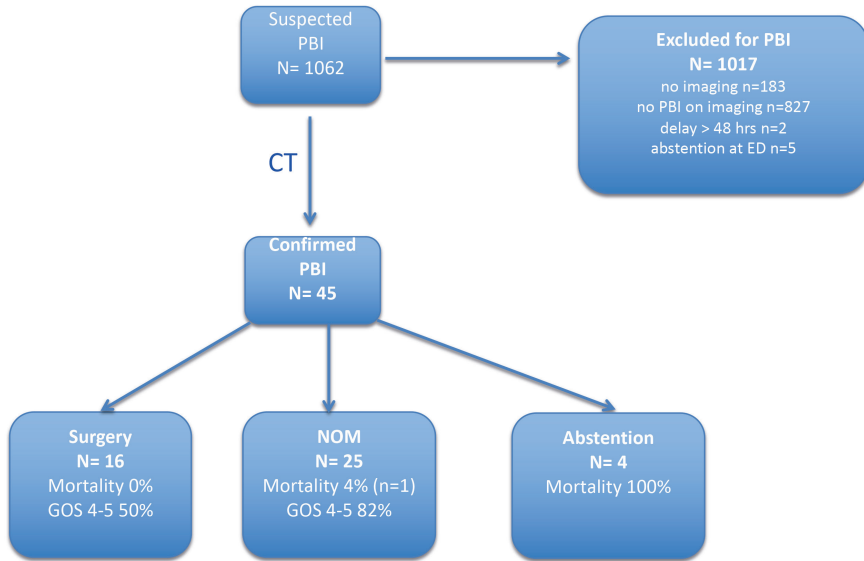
Suspected
PBI
N= 1062

Excluded for PBI
N= 1017
no imaging n=183
no PBI on imaging n=827
delay > 48 hrs n=2
abstention at ED n=5

CT

Confirmed
PBI
N= 45

Surgery
N= 16
Mortality 0%
GOS 4-5 50%

NOM
N= 25
Mortality 4% (n=1)
GOS 4-5 82%

Abstention
N= 4
Mortality 100%